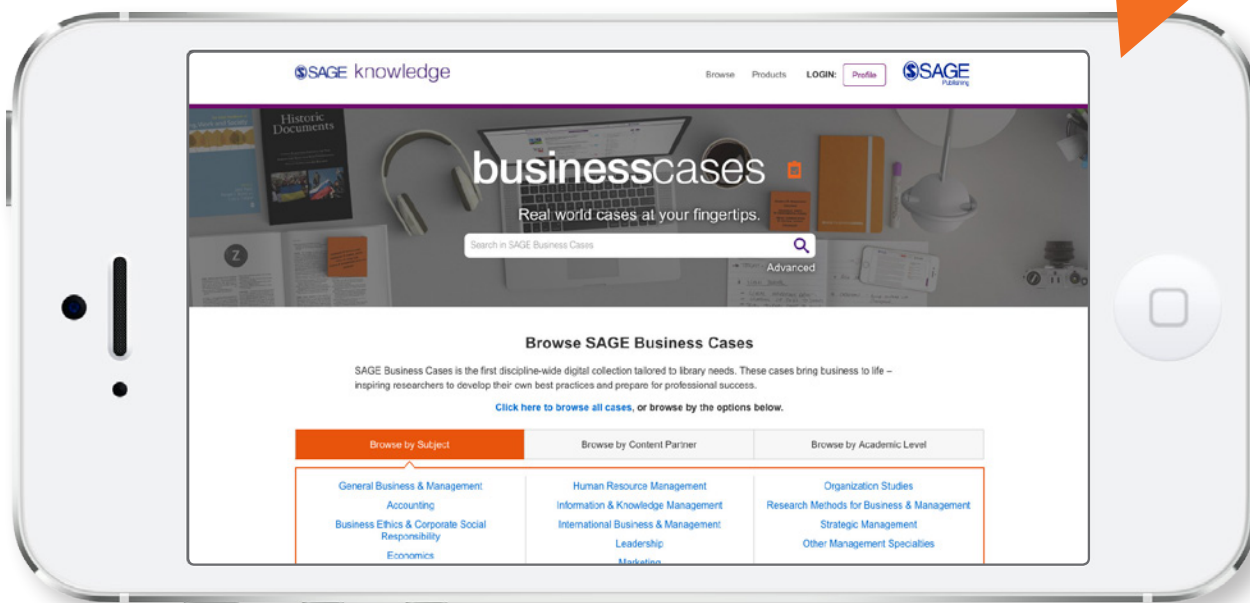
SAGE knowledge

Browse Products LOGIN: Profile

SAGE Publishing

Historic Documents

businesscases

Real world cases at your fingertips.

Search in SAGE Business Cases

Advanced

Browse SAGE Business Cases

SAGE Business Cases is the first discipline-wide digital collection tailored to library needs. These cases bring business to life – inspiring researchers to develop their own best practices and prepare for professional success.

Click here to browse all cases, or browse by the options below.

| Browse by Subject | Browse by Content Partner | Browse by Academic Level |
|---|---|---|
| General Business & Management | Human Resource Management | Organization Studies |
| Accounting | Information & Knowledge Management | Research Methods for Business & Management |
| Business Ethics & Corporate Social Responsibility | International Business & Management | Strategic Management |
| Economics | Leadership | Other Management Specialties |
| | Marketing | |